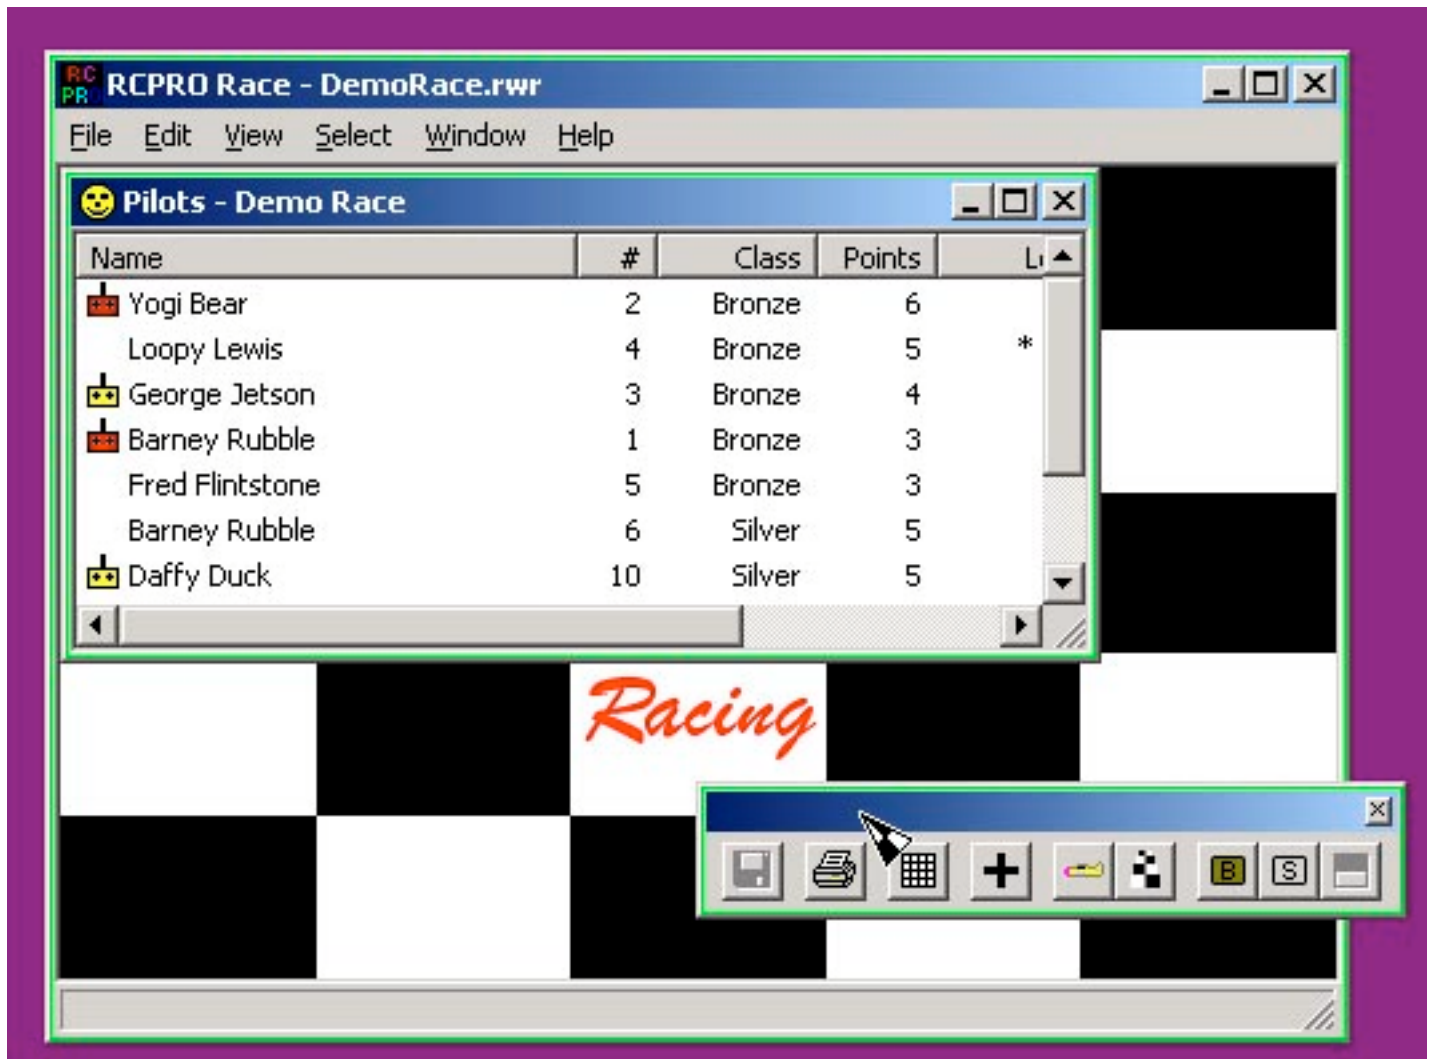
RC PR RCPRO Race - DemoRace.rwr

File Edit View Select Window Help

Pilots - Demo Race

| Name | # | Class | Points | L |
|---|---|---|---|---|
| Yogi Bear | 2 | Bronze | 6 | |
| Loopy Lewis | 4 | Bronze | 5 | * |
| George Jetson | 3 | Bronze | 4 | |
| Barney Rubble | 1 | Bronze | 3 | |
| Fred Flintstone | 5 | Bronze | 3 | |
| Barney Rubble | 6 | Silver | 5 | |
| Daffy Duck | 10 | Silver | 5 | |

Racing

B S